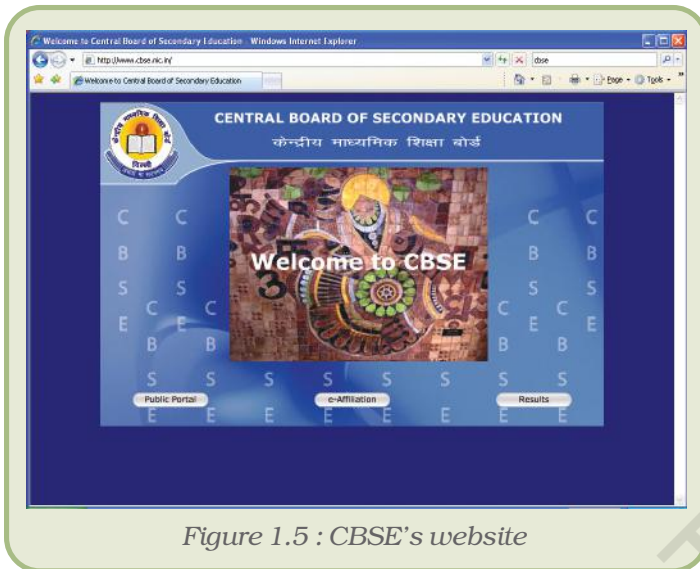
Welcome to Central Board of Secondary Education - Windows Internet Explorer

http://www.cbse.nic.in/

cbse

Welcome to Central Board of Secondary Education

Page Tools

CENTRAL BOARD OF SECONDARY EDUCATION

केन्द्रीय माध्यमिक शिक्षा बोर्ड

दिल्ली

Welcome to CBSE

C C B B S S E C C E B B S S S S S S S S E E E E E E E E

C C B B S S C C E E B B

Public Portal

e-Affiliation

Results

Figure 1.5 : CBSE's website